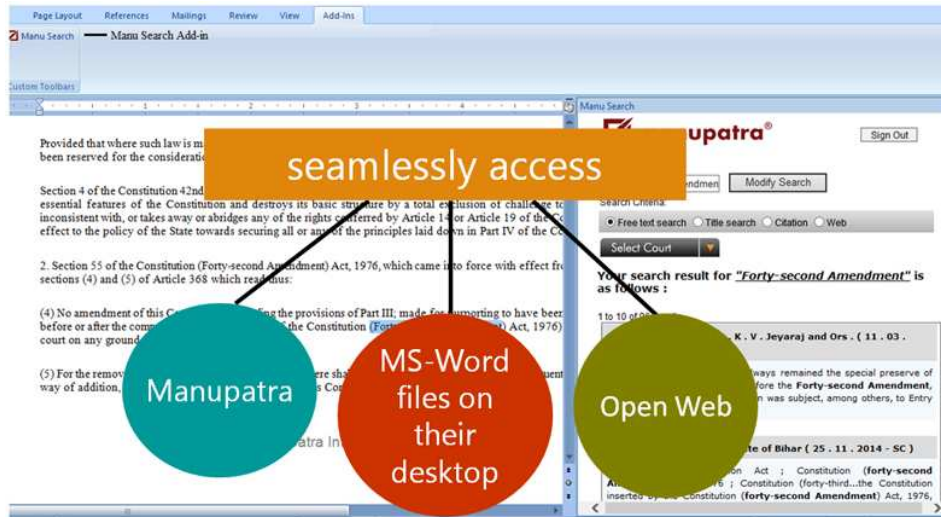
Page Layout References Mailings Review View Add-Ins

Manu Search — Manu Search Add-in

Custom Toolbars

Manu Search

upatra®

Sign Out

seamlessly access

Provided that where such law is m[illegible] been reserved for the considera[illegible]

Section 4 of the Constitution 42nd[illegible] essential features of the Constitution and destroys its basic structure by a total exclusion of challenge to inconsistent with, or takes away or abridges any of the rights conferred by Article 14 or Article 19 of the Co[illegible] effect to the policy of the State towards securing all or any of the principles laid down in Part IV of the Co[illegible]

2. Section 55 of the Constitution (Forty-second Amendment) Act, 1976, which came into force with effect fro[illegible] sections (4) and (5) of Article 368 which read thus:

(4) No amendment of this C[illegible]g the provisions of Part III; made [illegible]porting to have bee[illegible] before or after the comm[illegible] the Constitution (Fort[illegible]) Act, 1976) court on any ground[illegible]

(5) For the remov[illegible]re sha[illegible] way of addition,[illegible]s Co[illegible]

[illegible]atra In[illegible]

Manupatra

MS-Word files on their desktop

Open Web

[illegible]mendmen

Modify Search

Search Criteria:

Free text search Title search Citation Web

Select Court

Your search result for "Forty-second Amendment" is as follows :

1 to 10 of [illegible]

K. V. Jeyaraj and Ors. ( 11 . 03 .

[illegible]ways remained the special preserve of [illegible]fore the Forty-second Amendment, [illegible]n was subject, among others, to Entry

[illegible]te of Bihar ( 25 . 11 . 2014 - SC )

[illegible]n Act ; Constitution (forty-second Am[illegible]6 ; Constitution (forty-third...the Constitution inserted by the Constitution (forty-second Amendment) Act, 1976,